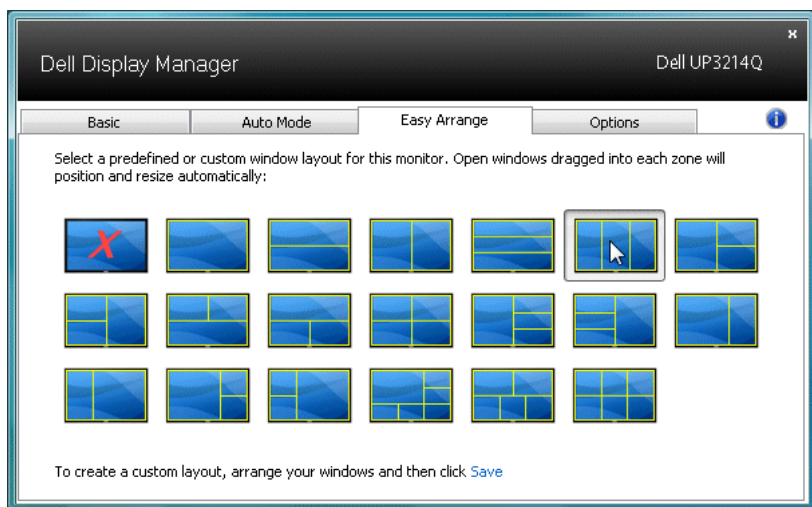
×
Dell Display Manager
Dell UP3214Q

Basic | Auto Mode | Easy Arrange | Options

Select a predefined or custom window layout for this monitor. Open windows dragged into each zone will position and resize automatically:

To create a custom layout, arrange your windows and then click Save